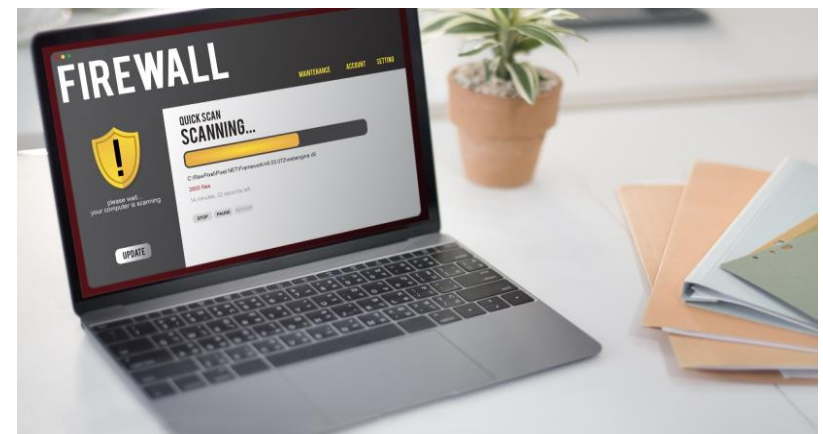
FIREWALL

MAINTENANCE ACCOUNT SETTING

QUICK SCAN
SCANNING...

C:\RevPixel\Pixel.NET\Framework\4.03.0172\webengine.dll

2865 files

14 minutes, 22 seconds left

STOP PAUSE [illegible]

please wait,
your computer is scanning

UPDATE